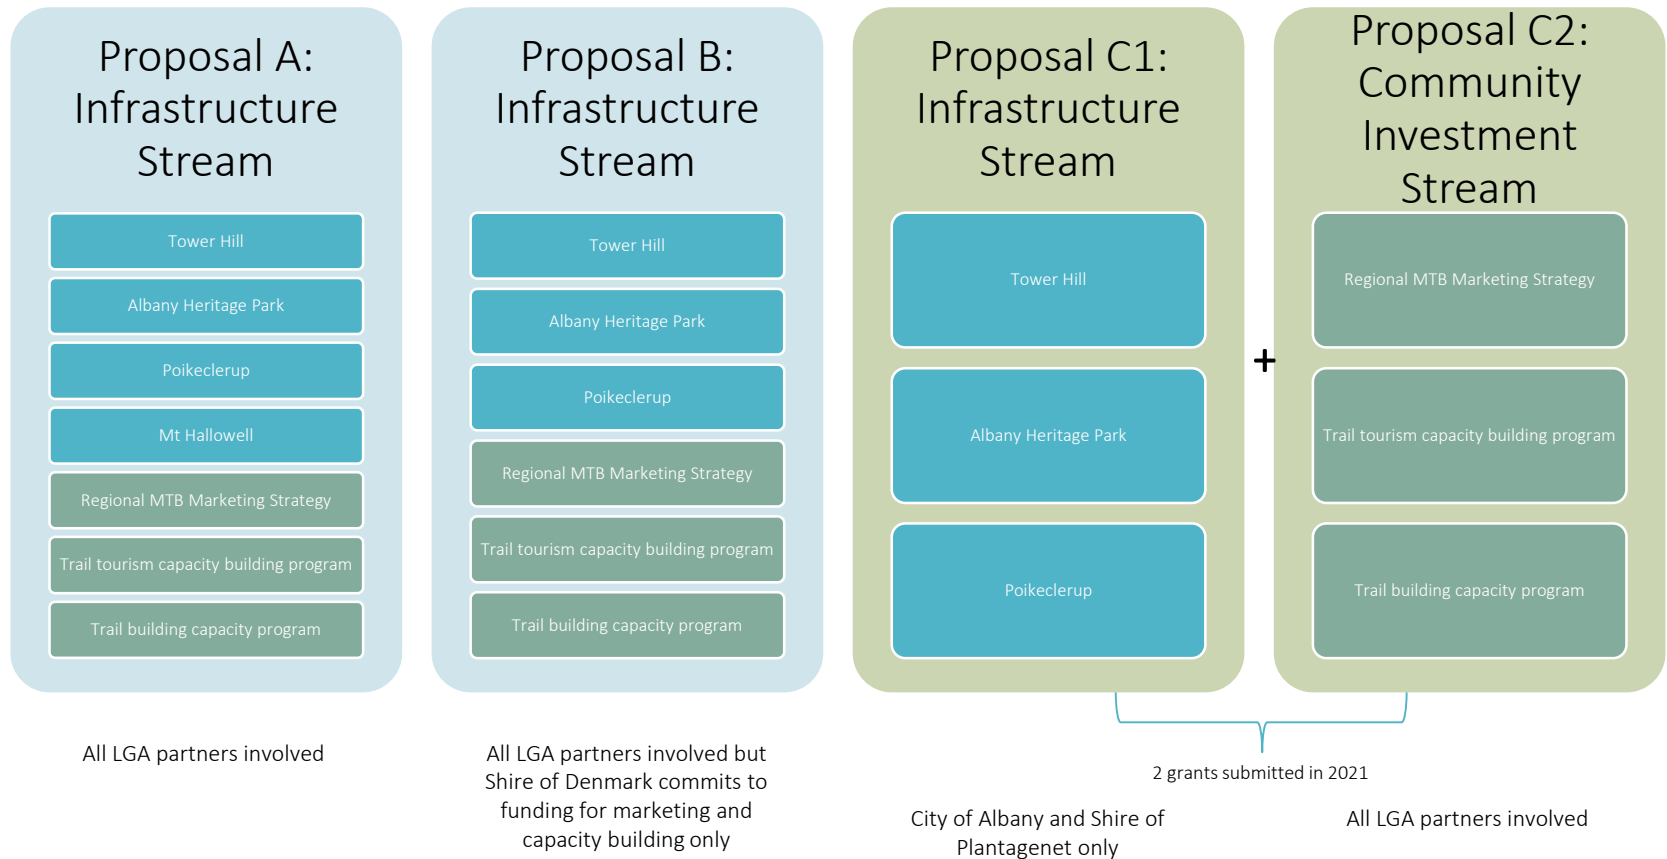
Proposal A: Infrastructure Stream

Tower Hill

Albany Heritage Park

Poikeclerup

Mt Hallowell

Regional MTB Marketing Strategy

Trail tourism capacity building program

Trail building capacity program

All LGA partners involved

Proposal B: Infrastructure Stream

Tower Hill

Albany Heritage Park

Poikeclerup

Regional MTB Marketing Strategy

Trail tourism capacity building program

Trail building capacity program

All LGA partners involved but Shire of Denmark commits to funding for marketing and capacity building only

Proposal C1: Infrastructure Stream

Tower Hill

Albany Heritage Park

Poikeclerup

+

Proposal C2: Community Investment Stream

Regional MTB Marketing Strategy

Trail tourism capacity building program

Trail building capacity program

2 grants submitted in 2021

City of Albany and Shire of Plantagenet only

All LGA partners involved